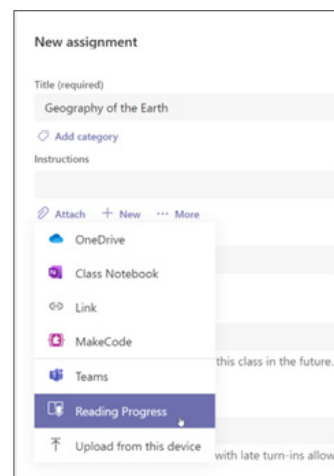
New assignment

Title (required)

Geography of the Earth

Add category

Instructions

Attach + New ··· More

OneDrive

Class Notebook

Link

MakeCode

Teams

Reading Progress

Upload from this device

this class in the future.

with late turn-ins allow